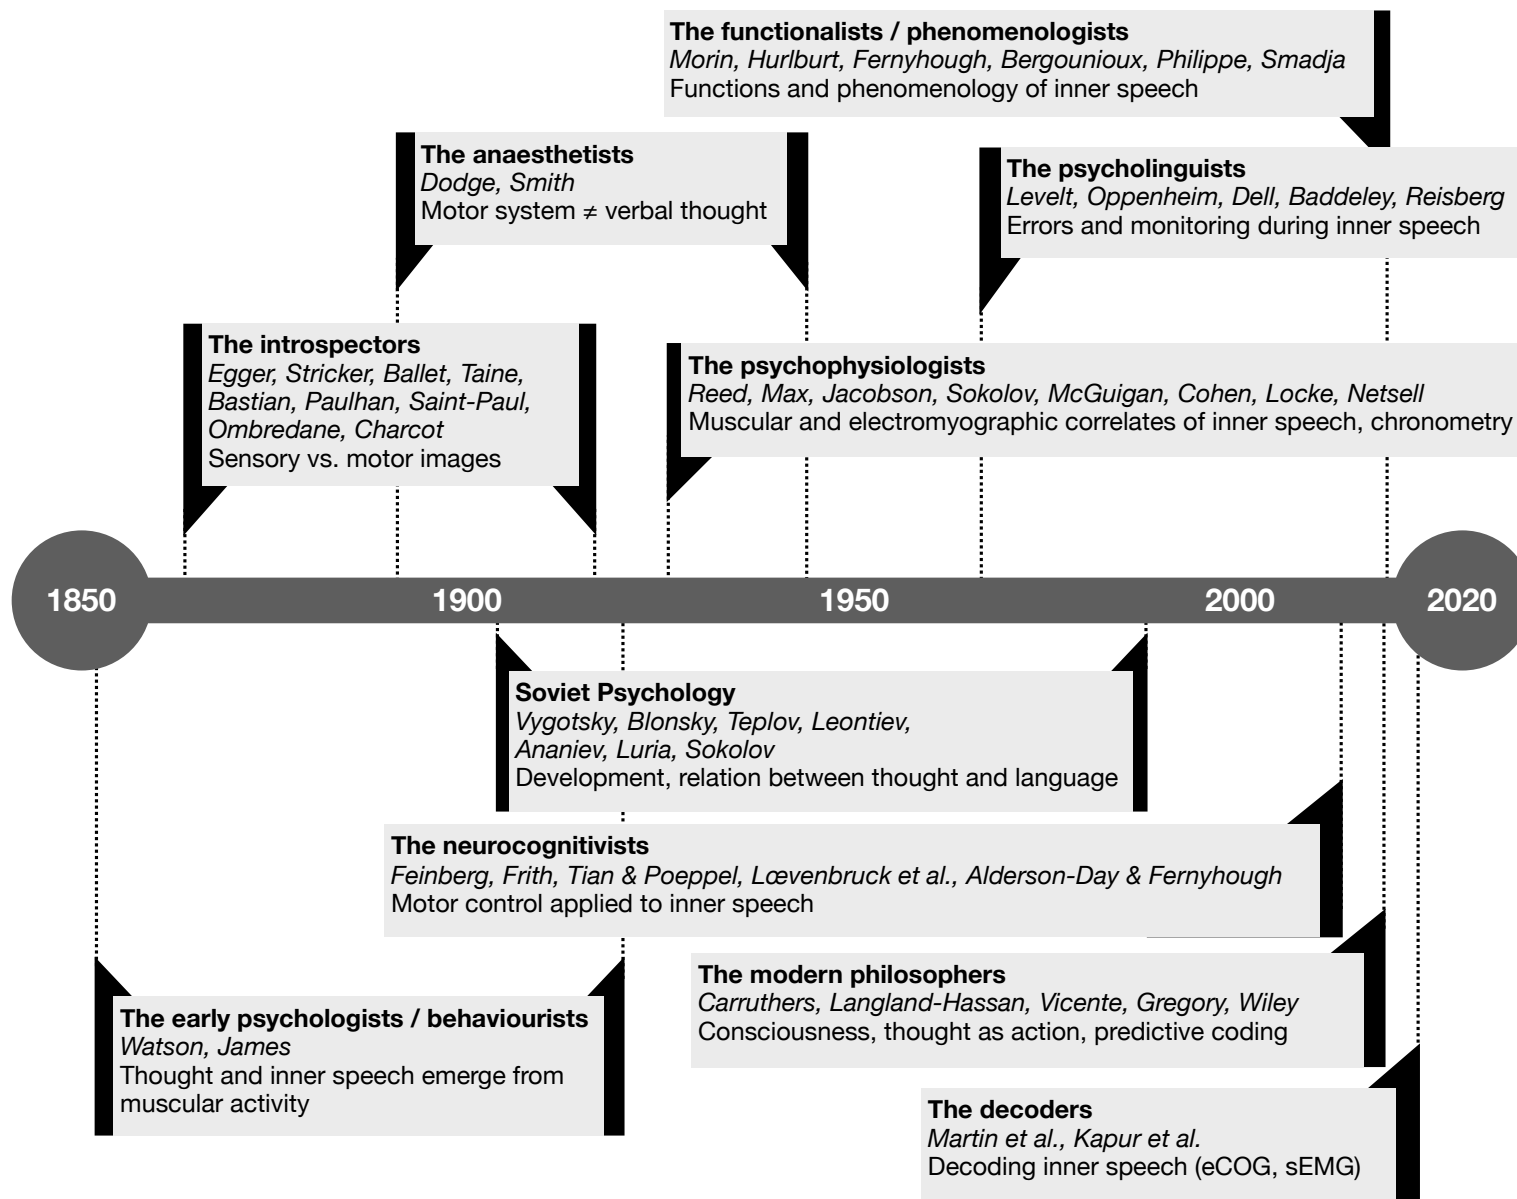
**The functionalists / phenomenologists**
*Morin, Hurlburt, Fernyhough, Bergounioux, Philippe, Smadja*
Functions and phenomenology of inner speech

**The anaesthetists**
*Dodge, Smith*
Motor system ≠ verbal thought

**The psycholinguists**
*Levelt, Oppenheim, Dell, Baddeley, Reisberg*
Errors and monitoring during inner speech

**The introspectors**
*Egger, Stricker, Ballet, Taine, Bastian, Paulhan, Saint-Paul, Ombredane, Charcot*
Sensory vs. motor images

**The psychophysiologists**
*Reed, Max, Jacobson, Sokolov, McGuigan, Cohen, Locke, Netsell*
Muscular and electromyographic correlates of inner speech, chronometry

1850 1900 1950 2000 2020

**Soviet Psychology**
*Vygotsky, Blonsky, Teplov, Leontiev, Ananiev, Luria, Sokolov*
Development, relation between thought and language

**The neurocognitivists**
*Feinberg, Frith, Tian & Poeppel, Lœvenbruck et al., Alderson-Day & Fernyhough*
Motor control applied to inner speech

**The modern philosophers**
*Carruthers, Langland-Hassan, Vicente, Gregory, Wiley*
Consciousness, thought as action, predictive coding

**The early psychologists / behaviourists**
*Watson, James*
Thought and inner speech emerge from muscular activity

**The decoders**
*Martin et al., Kapur et al.*
Decoding inner speech (eCOG, sEMG)